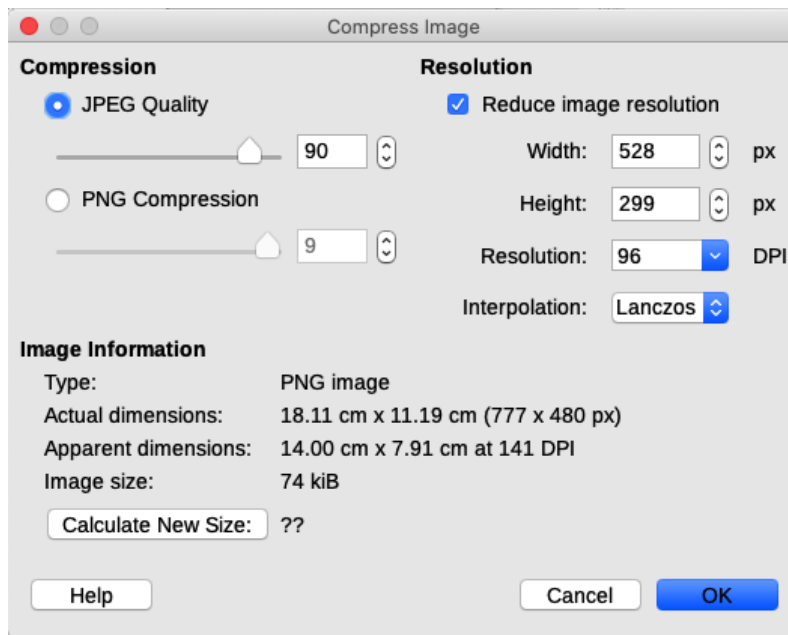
Compress Image

Compression

JPEG Quality

90

PNG Compression

9

Resolution

Reduce image resolution

Width: 528 px

Height: 299 px

Resolution: 96 DPI

Interpolation: Lanczos

Image Information

| Type: | PNG image |
|---|---|
| Actual dimensions: | 18.11 cm x 11.19 cm (777 x 480 px) |
| Apparent dimensions: | 14.00 cm x 7.91 cm at 141 DPI |
| Image size: | 74 kiB |

Calculate New Size: ??

Help

Cancel

OK